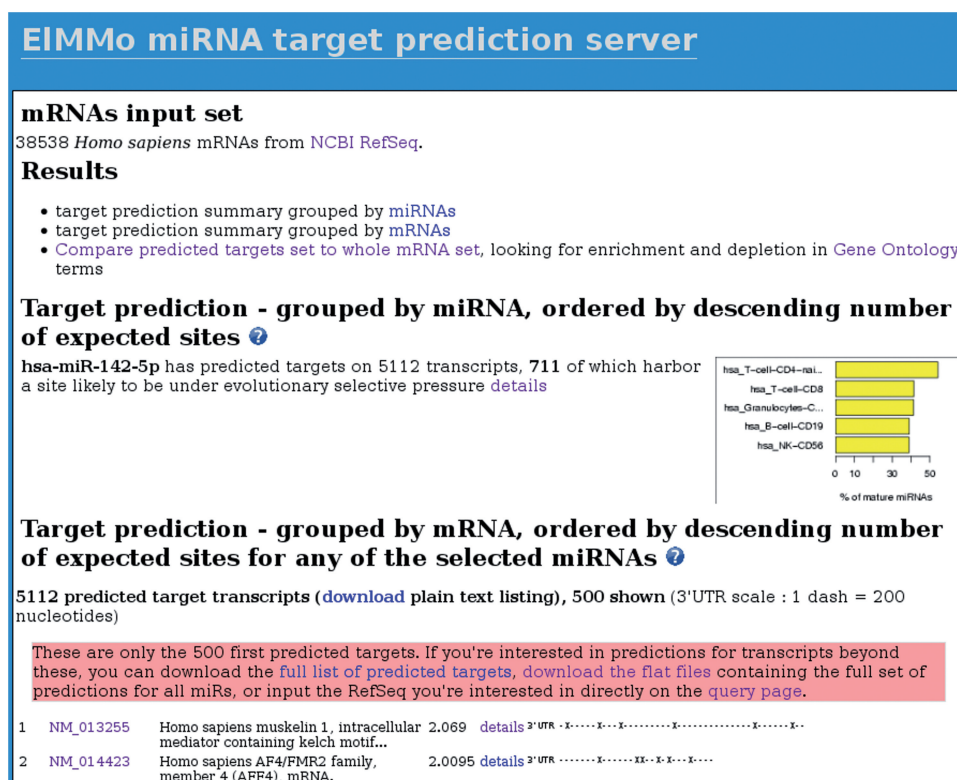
ElMMo miRNA target prediction server

mRNAs input set

38538 *Homo sapiens* mRNAs from NCBI RefSeq.

Results

- target prediction summary grouped by miRNAs
- target prediction summary grouped by mRNAs
- Compare predicted targets set to whole mRNA set, looking for enrichment and depletion in Gene Ontology terms

Target prediction - grouped by miRNA, ordered by descending number of expected sites

hsa-miR-142-5p has predicted targets on 5112 transcripts, 711 of which harbor a site likely to be under evolutionary selective pressure details

hsa_T-cell-CD4-nai...
hsa_T-cell-CD8
hsa_Granulocytes-C...
hsa_B-cell-CD19
hsa_NK-CD56
0 10 30 50
% of mature miRNAs

Target prediction - grouped by mRNA, ordered by descending number of expected sites for any of the selected miRNAs

5112 predicted target transcripts (download plain text listing), 500 shown (3'UTR scale : 1 dash = 200 nucleotides)

These are only the 500 first predicted targets. If you're interested in predictions for transcripts beyond these, you can download the full list of predicted targets, download the flat files containing the full set of predictions for all miRs, or input the RefSeq you're interested in directly on the query page.

| 1 | NM_013255 | Homo sapiens muskelin 1, intracellular mediator containing kelch motif... | 2.069 | details | 3'UTR -X-----X---X---------X---------------X-----X-- |
|---|---|---|---|---|---|
| 2 | NM_014423 | Homo sapiens AF4/FMR2 family, member 4 (AFF4), mRNA. | 2.0095 | details | 3'UTR -------X------XX--X-X---X---- |